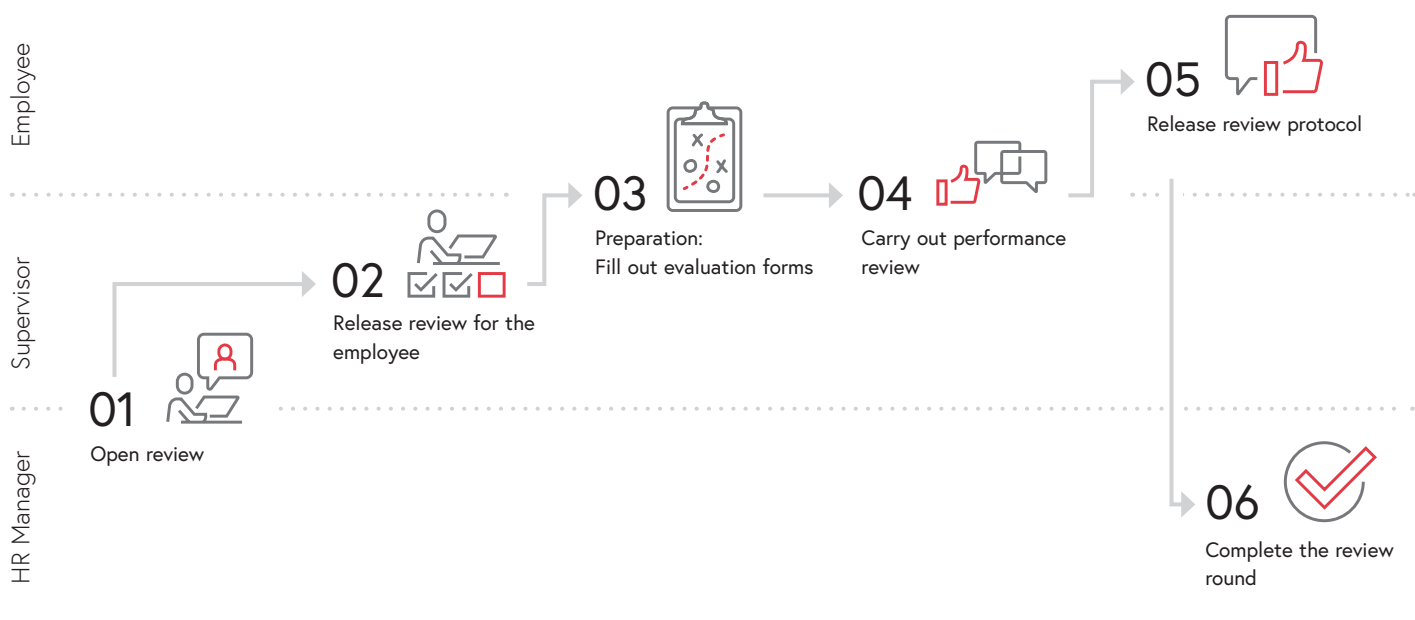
Employee

Supervisor

HR Manager

01
Open review

02
Release review for the employee

03
Preparation:
Fill out evaluation forms

04
Carry out performance review

05
Release review protocol

06
Complete the review round